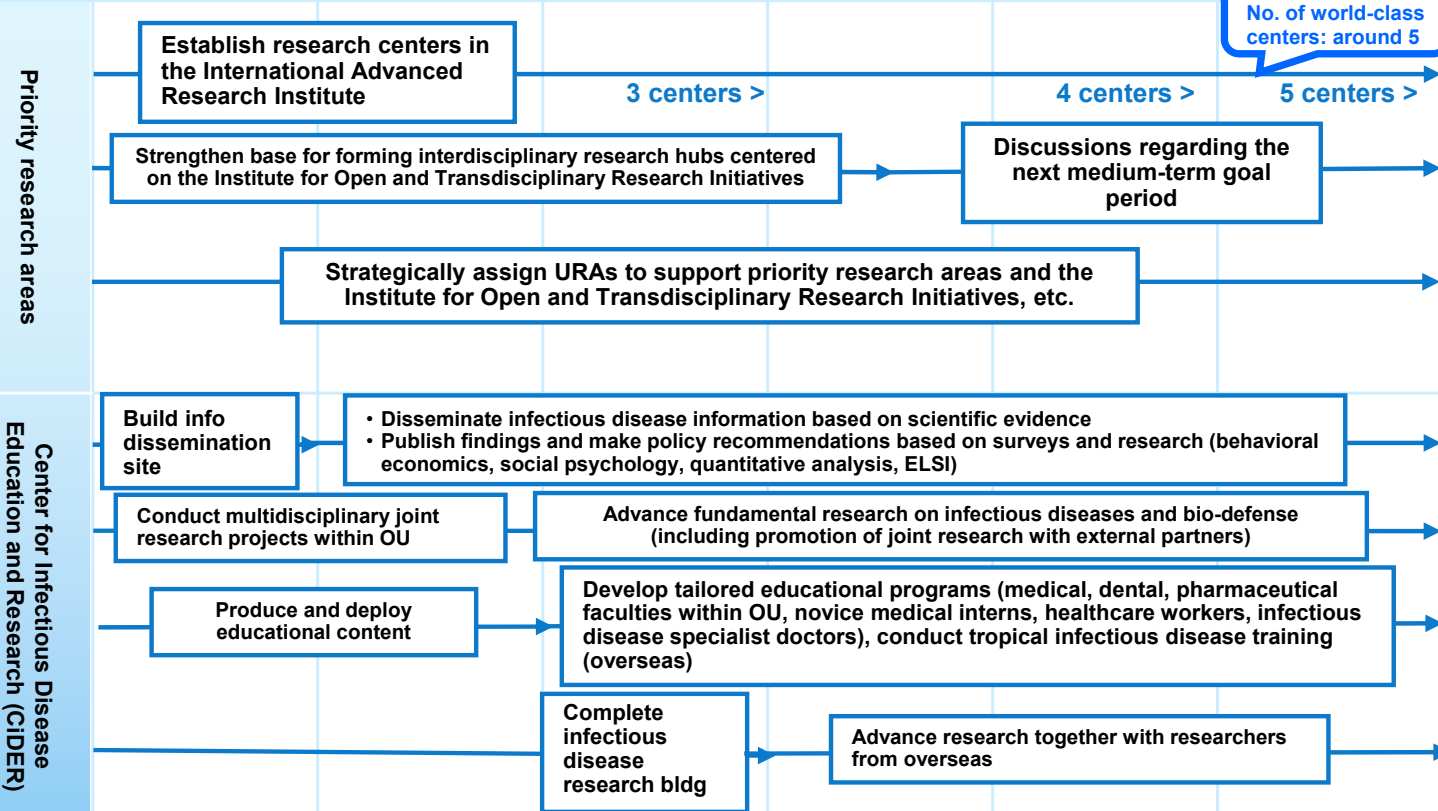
Priority research areas

Establish research centers in the International Advanced Research Institute

No. of world-class centers: around 5

3 centers >

4 centers >

5 centers >

Strengthen base for forming interdisciplinary research hubs centered on the Institute for Open and Transdisciplinary Research Initiatives

Discussions regarding the next medium-term goal period

Strategically assign URAs to support priority research areas and the Institute for Open and Transdisciplinary Research Initiatives, etc.

Center for Infectious Disease Education and Research (CiDER)

Build info dissemination site

・Disseminate infectious disease information based on scientific evidence
・Publish findings and make policy recommendations based on surveys and research (behavioral economics, social psychology, quantitative analysis, ELSI)

Conduct multidisciplinary joint research projects within OU

Advance fundamental research on infectious diseases and bio-defense (including promotion of joint research with external partners)

Produce and deploy educational content

Develop tailored educational programs (medical, dental, pharmaceutical faculties within OU, novice medical interns, healthcare workers, infectious disease specialist doctors), conduct tropical infectious disease training (overseas)

Complete infectious disease research bldg

Advance research together with researchers from overseas